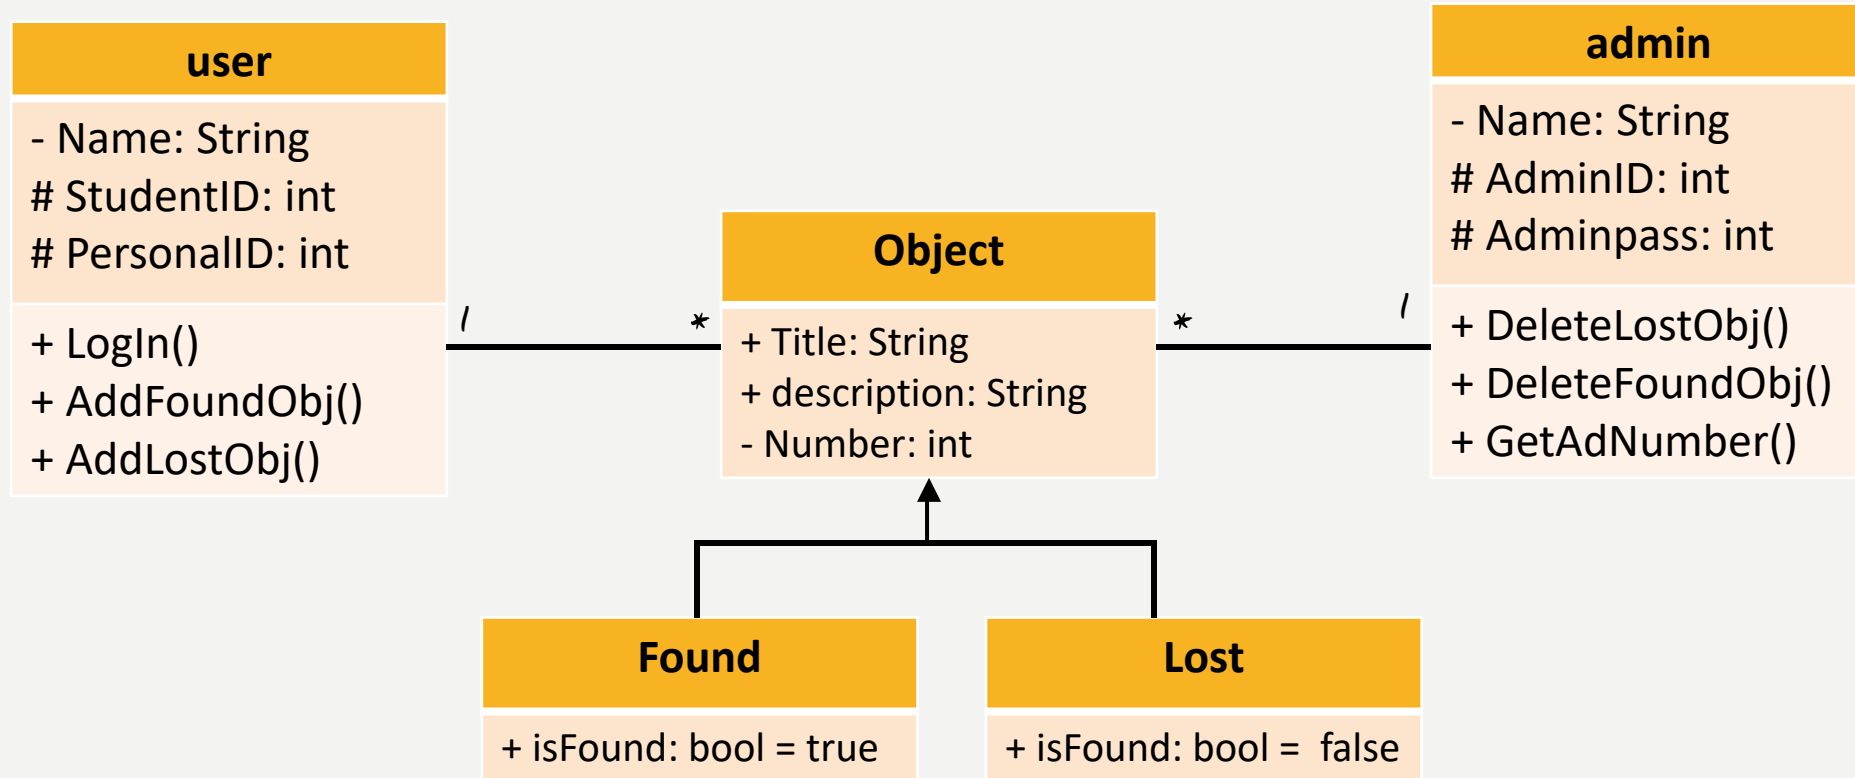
user

- Name: String
# StudentID: int
# PersonalID: int

+ LogIn()
+ AddFoundObj()
+ AddLostObj()

1

*

Object

+ Title: String
+ description: String
- Number: int

*

1

admin

- Name: String
# AdminID: int
# Adminpass: int

+ DeleteLostObj()
+ DeleteFoundObj()
+ GetAdNumber()

Found

+ isFound: bool = true

Lost

+ isFound: bool = false